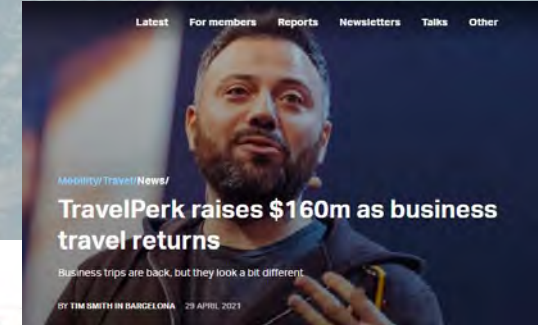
Latest For members Reports Newsletters Talks Other

Mobility/Travel/News/

TravelPerk raises $160m as business travel returns

Business trips are back, but they look a bit different

BY TIM SMITH IN BARCELONA 29 APRIL 2021